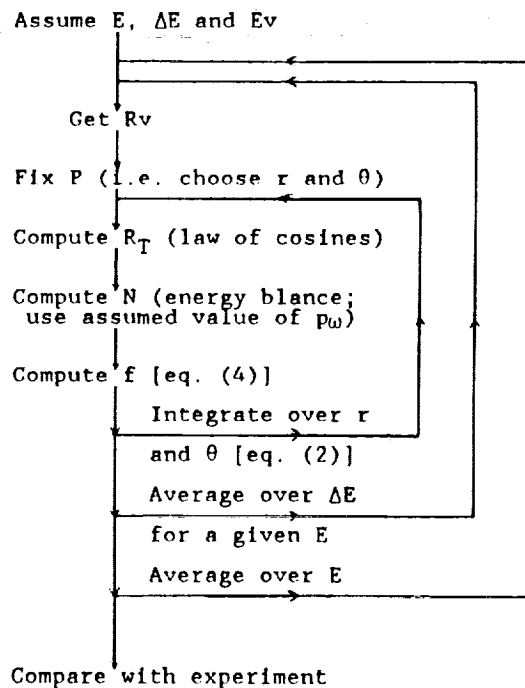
Assume E, $\Delta E$ and Ev

Get Rv

Fix P (i.e. choose r and $\theta$)

Compute $R_T$ (law of cosines)

Compute N (energy blance; use assumed value of $p_\omega$)

Compute f [eq. (4)]

Integrate over r and $\theta$ [eq. (2)]

Average over $\Delta E$ for a given E

Average over E

Compare with experiment